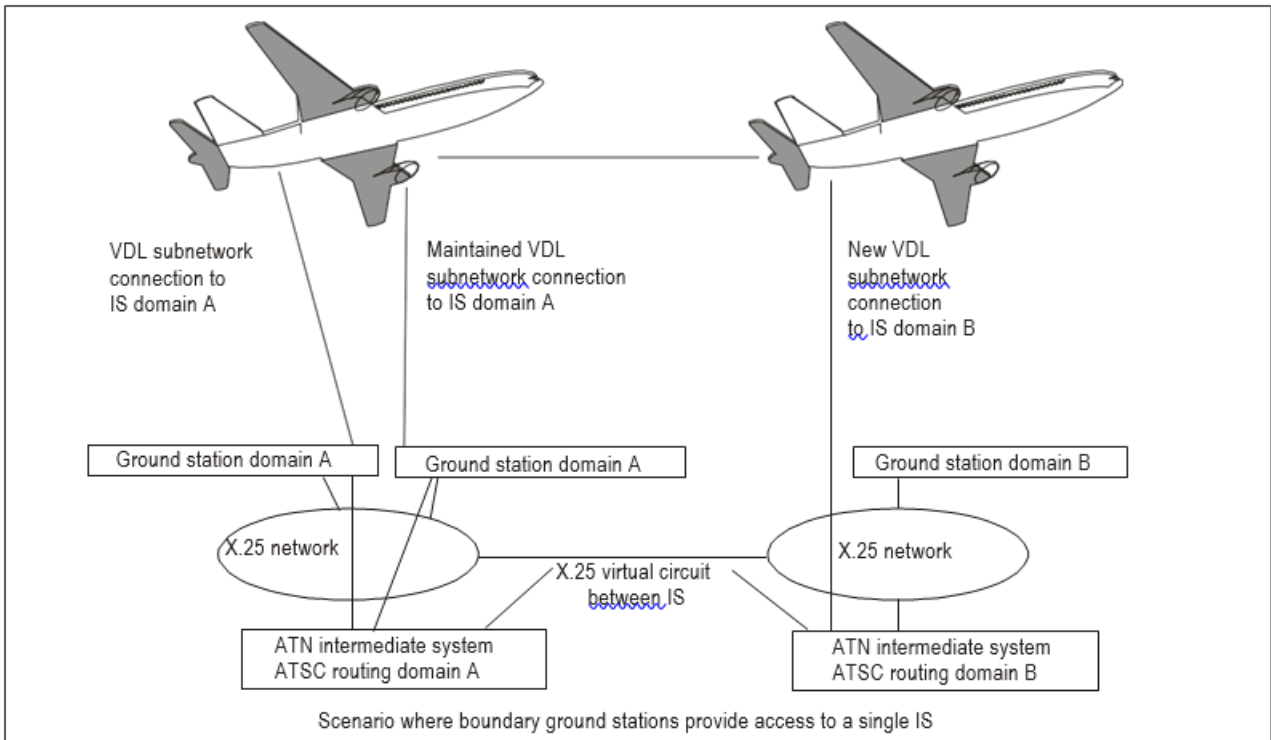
VDL subnetwork connection to IS domain A

Maintained VDL subnetwork connection to IS domain A

New VDL subnetwork connection to IS domain B

Ground station domain A

Ground station domain A

Ground station domain B

X.25 network

X.25 network

X.25 virtual circuit between IS

ATN intermediate system
ATSC routing domain A

ATN intermediate system
ATSC routing domain B

Scenario where boundary ground stations provide access to a single IS